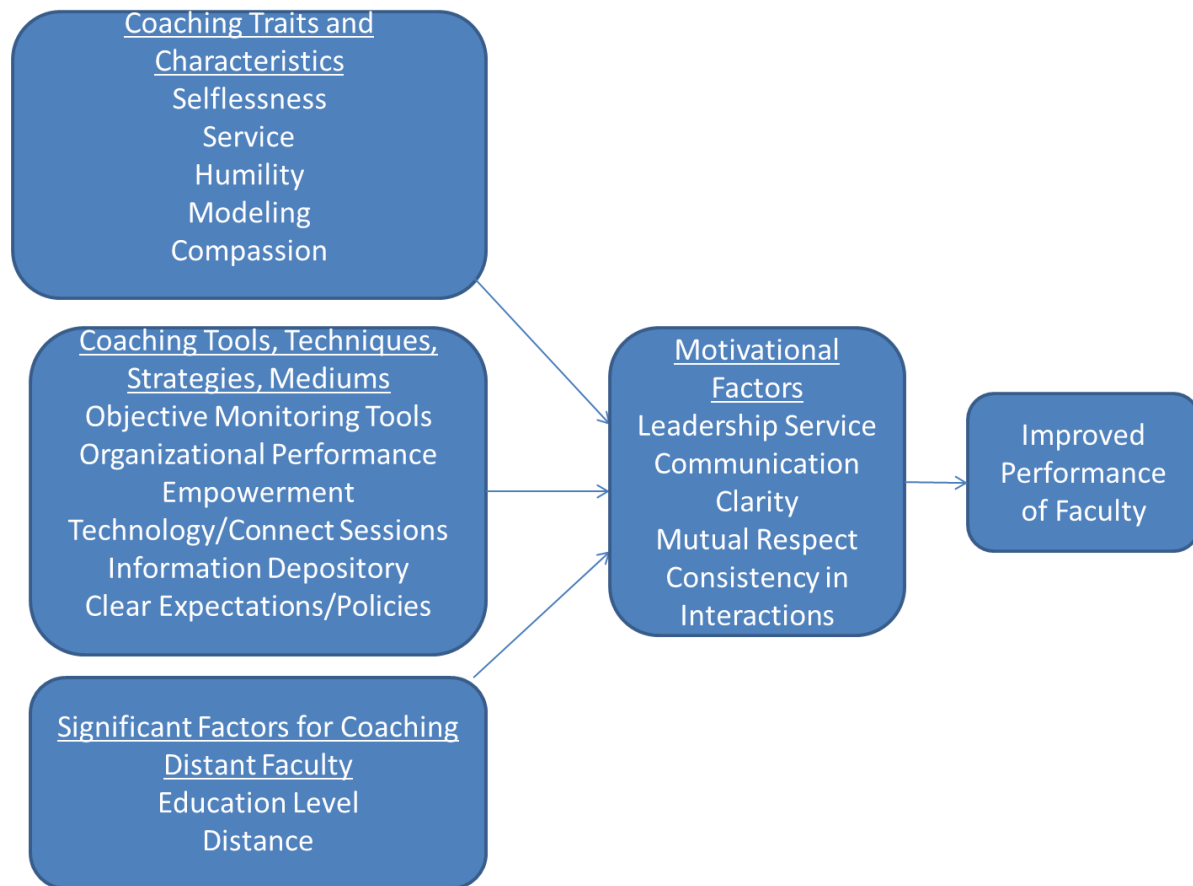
Coaching Traits and Characteristics
Selflessness
Service
Humility
Modeling
Compassion

Coaching Tools, Techniques, Strategies, Mediums
Objective Monitoring Tools
Organizational Performance
Empowerment
Technology/Connect Sessions
Information Depository
Clear Expectations/Policies

Significant Factors for Coaching Distant Faculty
Education Level
Distance

Motivational Factors
Leadership Service
Communication
Clarity
Mutual Respect
Consistency in Interactions

Improved Performance of Faculty